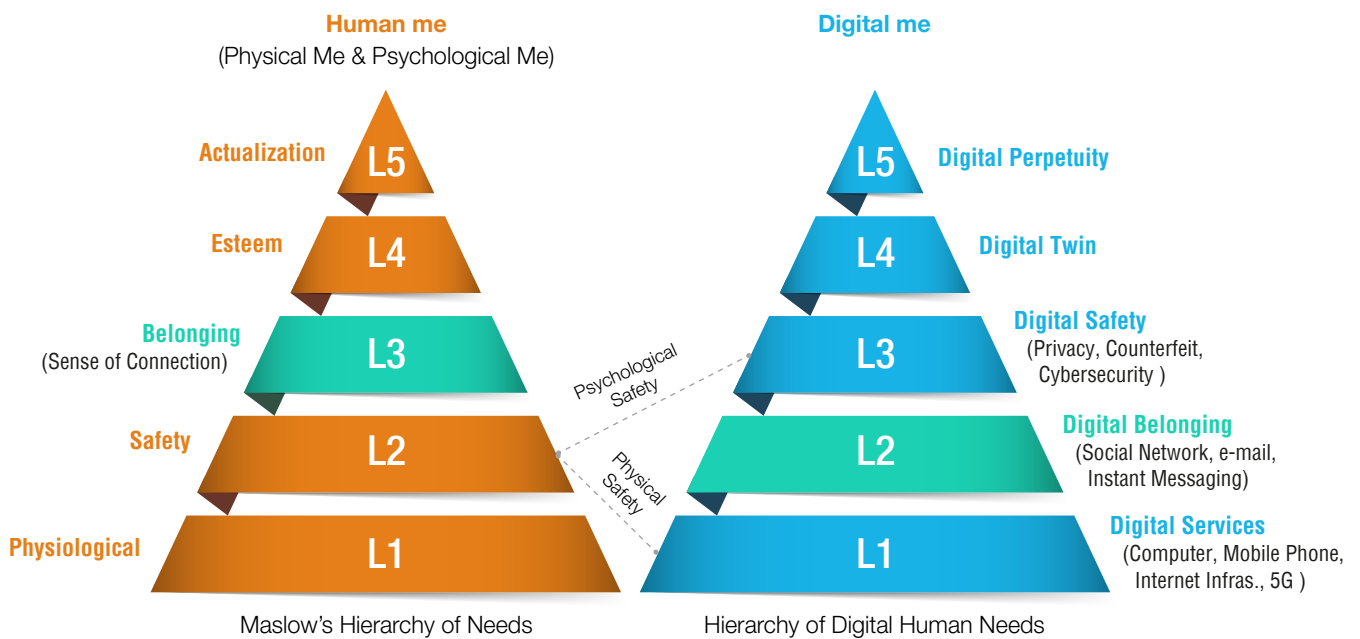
Human me
(Physical Me & Psychological Me)

Actualization
L5

Esteem
L4

Belonging
(Sense of Connection)
L3

Safety
L2

Physiological
L1

Maslow's Hierarchy of Needs

Psychological Safety

Physical Safety

Digital me

L5
Digital Perpetuity

L4
Digital Twin

L3
Digital Safety
(Privacy, Counterfeit, Cybersecurity )

L2
Digital Belonging
(Social Network, e-mail, Instant Messaging)

L1
Digital Services
(Computer, Mobile Phone, Internet Infras., 5G )

Hierarchy of Digital Human Needs